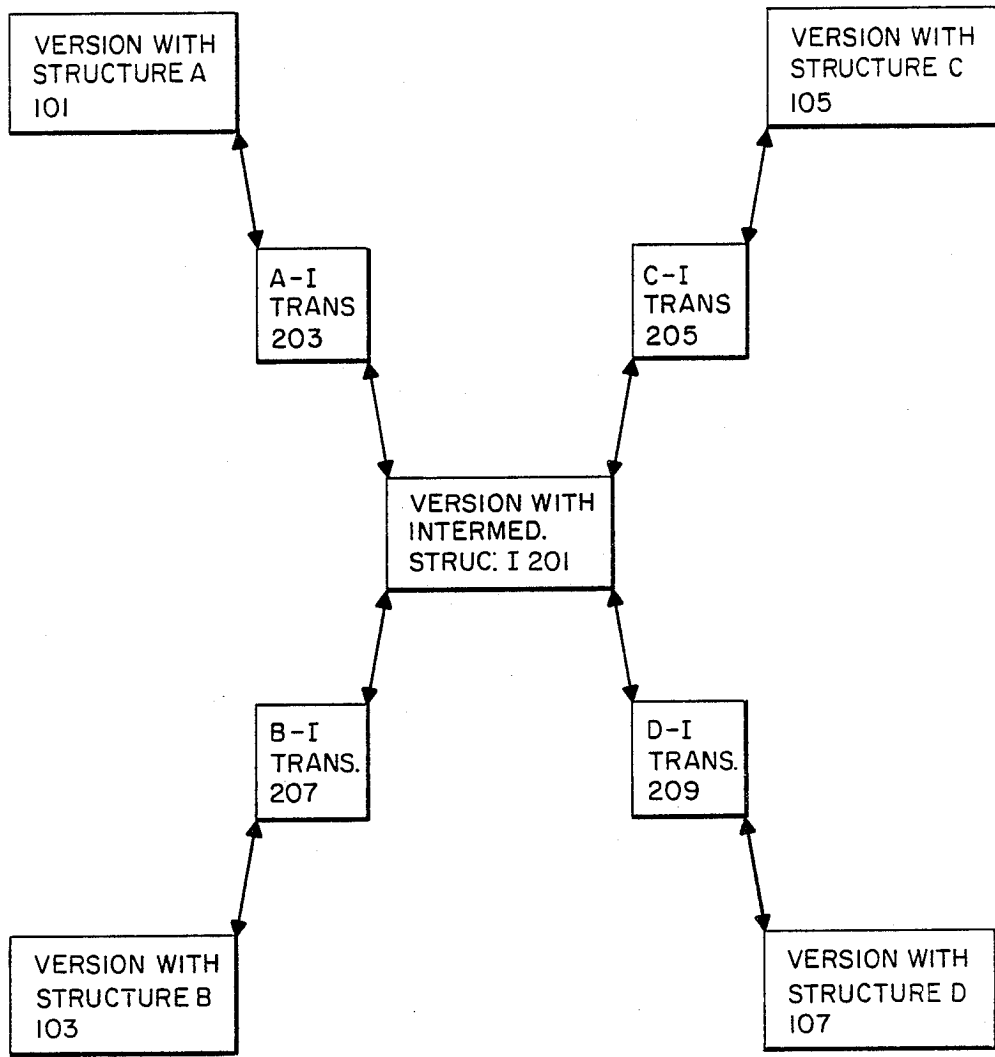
VERSION WITH STRUCTURE A 101

VERSION WITH STRUCTURE C 105

A-I TRANS 203

C-I TRANS 205

VERSION WITH INTERMED. STRUC: I 201

B-I TRANS. 207

D-I TRANS. 209

VERSION WITH STRUCTURE B 103

VERSION WITH STRUCTURE D 107